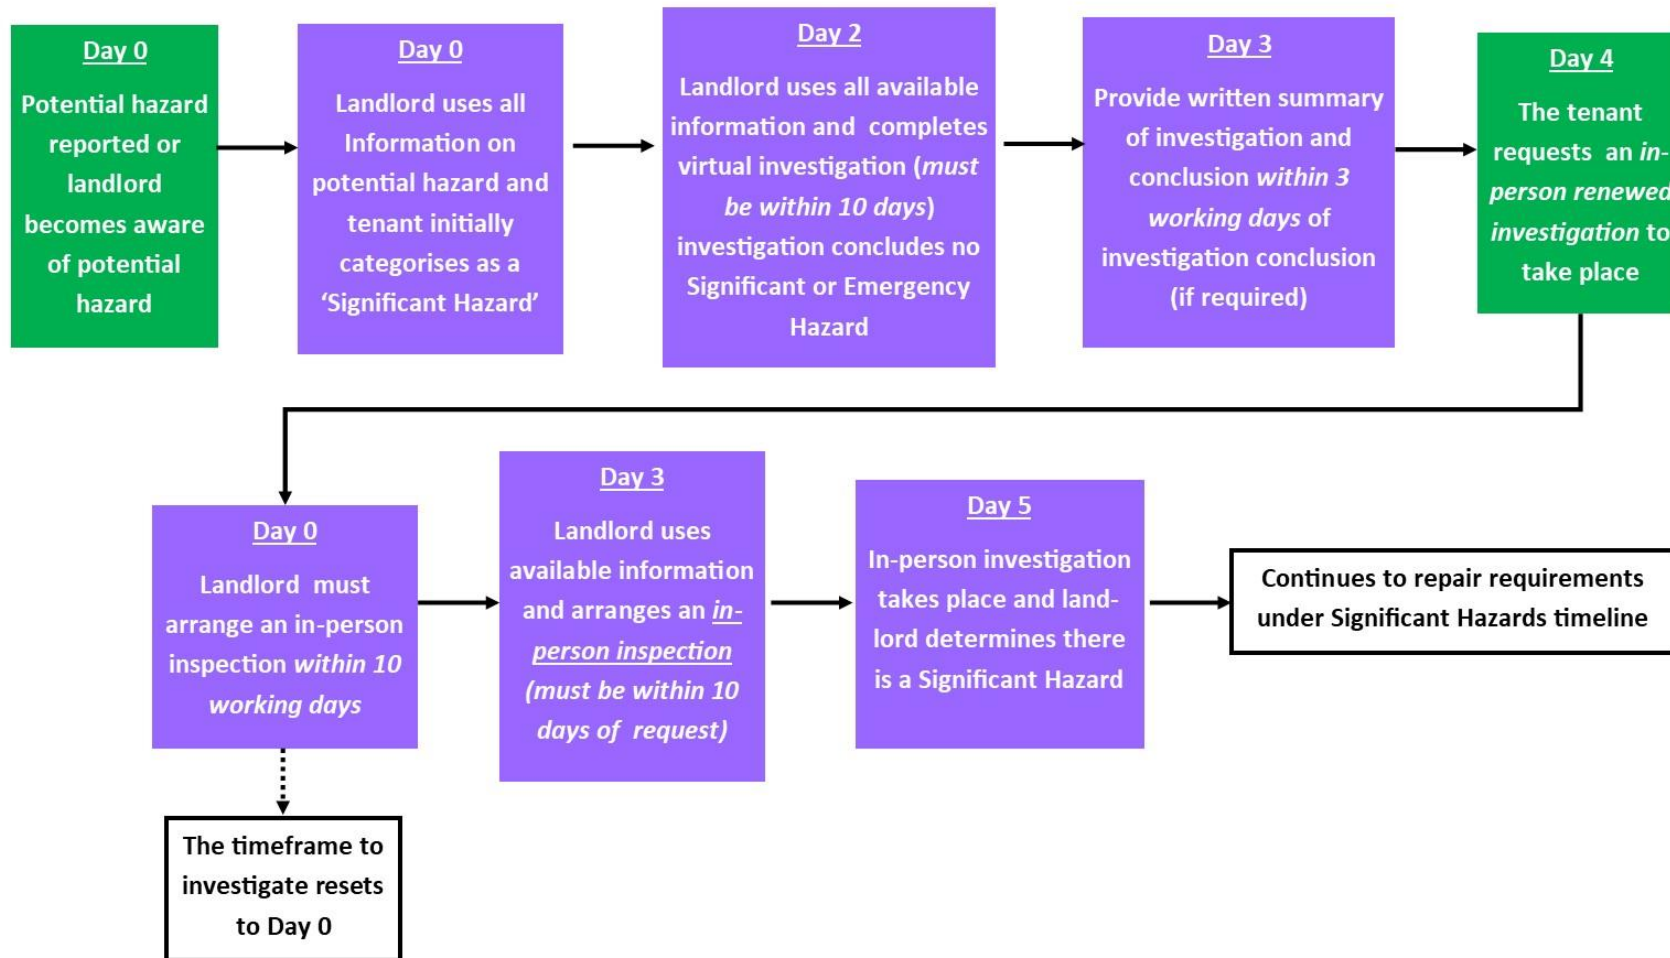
Day 0

Potential hazard reported or landlord becomes aware of potential hazard

Day 0

Landlord uses all Information on potential hazard and tenant initially categorises as a 'Significant Hazard'

Day 2

Landlord uses all available information and completes virtual investigation (*must be within 10 days*) investigation concludes no Significant or Emergency Hazard

Day 3

Provide written summary of investigation and conclusion *within 3 working days* of investigation conclusion (if required)

Day 4

The tenant requests an *in-person renewed investigation* to take place

Day 0

Landlord must arrange an in-person inspection *within 10 working days*

The timeframe to investigate resets to Day 0

Day 3

Landlord uses available information and arranges an *in-person inspection* *(must be within 10 days of request)*

Day 5

In-person investigation takes place and landlord determines there is a Significant Hazard

Continues to repair requirements under Significant Hazards timeline